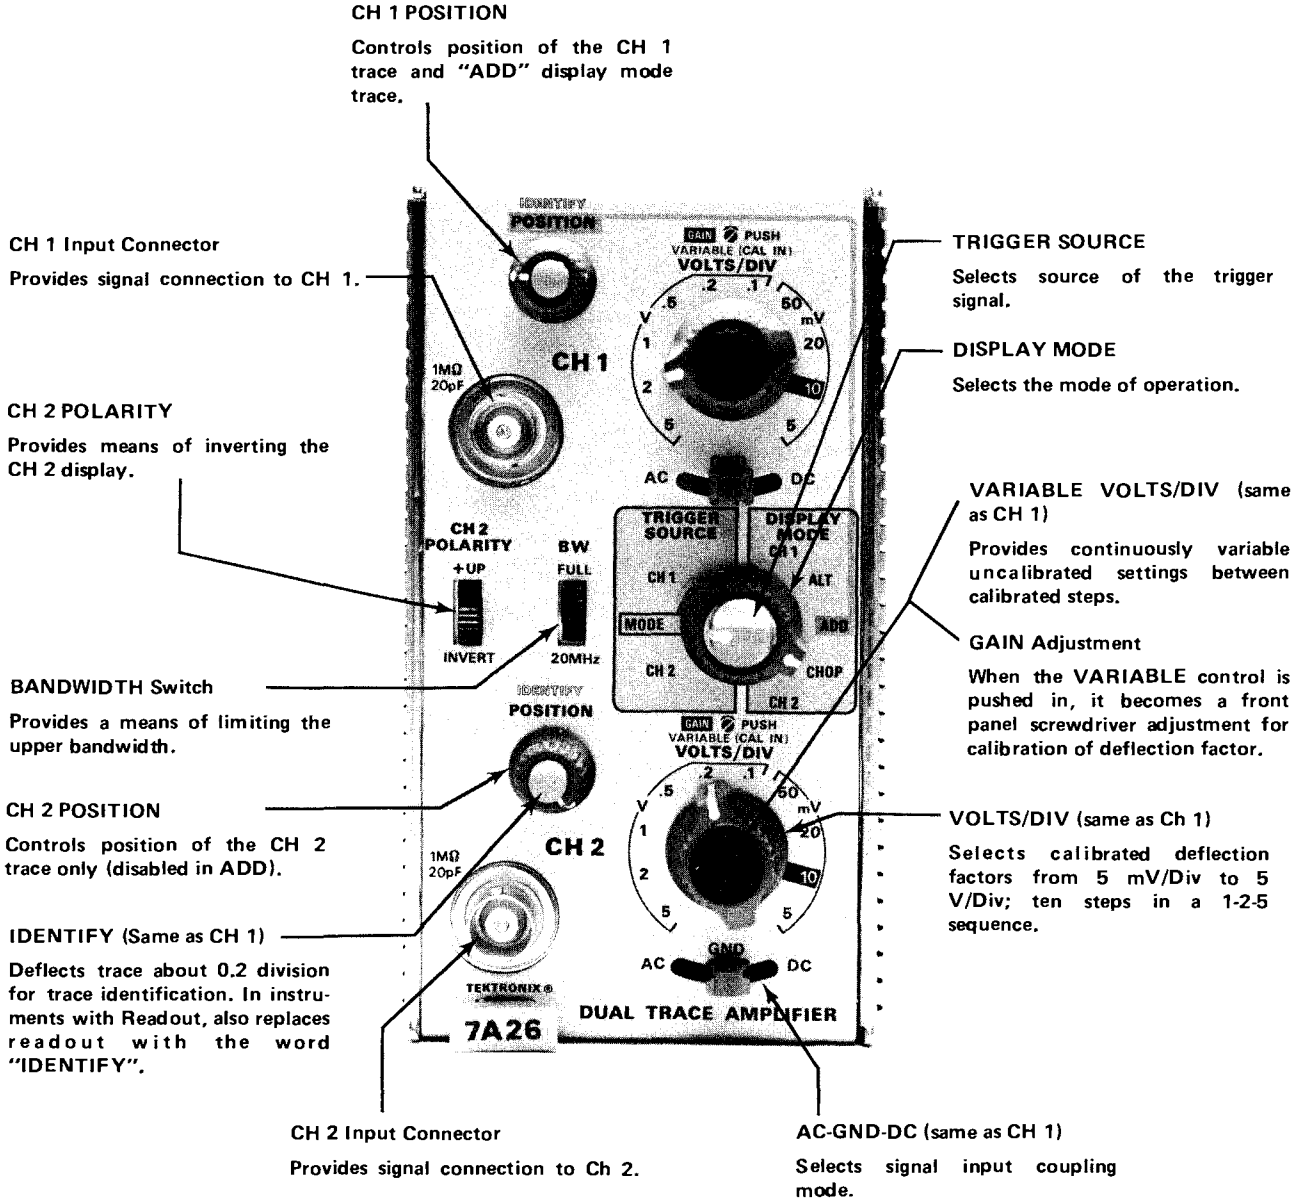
CH 1 POSITION

Controls position of the CH 1 trace and "ADD" display mode trace.

CH 1 Input Connector

Provides signal connection to CH 1.

CH 2 POLARITY

Provides means of inverting the CH 2 display.

BANDWIDTH Switch

Provides a means of limiting the upper bandwidth.

CH 2 POSITION

Controls position of the CH 2 trace only (disabled in ADD).

IDENTIFY (Same as CH 1)

Deflects trace about 0.2 division for trace identification. In instruments with Readout, also replaces readout with the word "IDENTIFY".

CH 2 Input Connector

Provides signal connection to Ch 2.

IDENTIFY
POSITION

GAIN PUSH
VARIABLE (CAL IN)
VOLTS/DIV

V .5 .2 .1 50 mV 1 20 2 10 5 5

CH 1

1MΩ
20pF

AC DC

TRIGGER SOURCE
CH 1
MODE
CH 2

DISPLAY MODE
CH 1
ALT
ADD
CHOP
CH 2

CH 2
POLARITY
+UP
INVERT

BW
FULL
20MHz

IDENTIFY
POSITION

GAIN PUSH
VARIABLE (CAL IN)
VOLTS/DIV

V .5 .2 .1 50 mV 1 20 2 10 5 5

CH 2

1MΩ
20pF

AC GND DC

TEKTRONIX®
7A26
DUAL TRACE AMPLIFIER

TRIGGER SOURCE

Selects source of the trigger signal.

DISPLAY MODE

Selects the mode of operation.

VARIABLE VOLTS/DIV (same as CH 1)

Provides continuously variable uncalibrated settings between calibrated steps.

GAIN Adjustment

When the VARIABLE control is pushed in, it becomes a front panel screwdriver adjustment for calibration of deflection factor.

VOLTS/DIV (same as Ch 1)

Selects calibrated deflection factors from 5 mV/Div to 5 V/Div; ten steps in a 1-2-5 sequence.

AC-GND-DC (same as CH 1)

Selects signal input coupling mode.